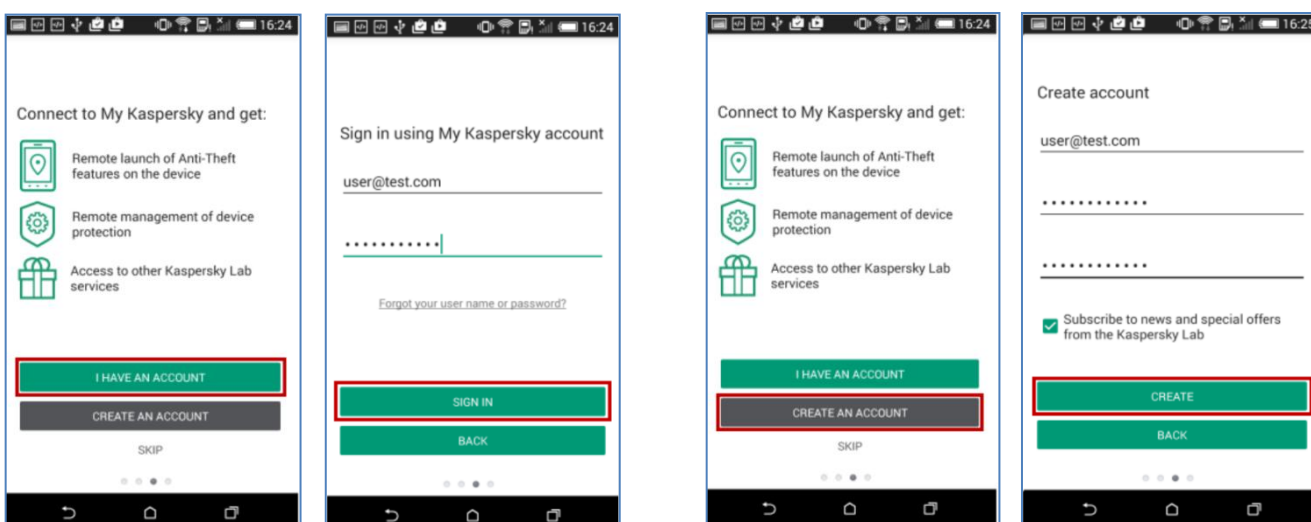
16:24

Connect to My Kaspersky and get:

Remote launch of Anti-Theft features on the device

Remote management of device protection

Access to other Kaspersky Lab services

I HAVE AN ACCOUNT

CREATE AN ACCOUNT

SKIP

16:24

Sign in using My Kaspersky account

user@test.com

•••••••••••

Forgot your user name or password?

SIGN IN

BACK

16:24

Connect to My Kaspersky and get:

Remote launch of Anti-Theft features on the device

Remote management of device protection

Access to other Kaspersky Lab services

I HAVE AN ACCOUNT

CREATE AN ACCOUNT

SKIP

16:2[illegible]

Create account

user@test.com

••••••••••••

••••••••••••

Subscribe to news and special offers from the Kaspersky Lab

CREATE

BACK